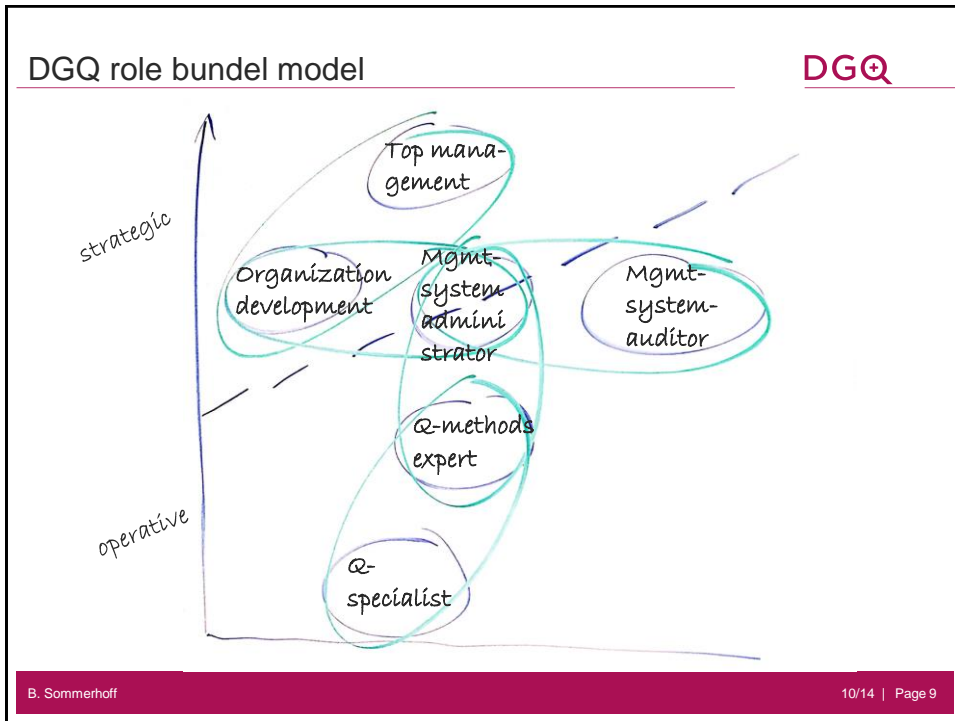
DGQ role bundel model

DGQ

Top management

strategic

Organization development

Mgmt-system administrator

Mgmt-system-auditor

Q-methods expert

operative

Q-specialist

B. Sommerhoff

10/14 | Page 9